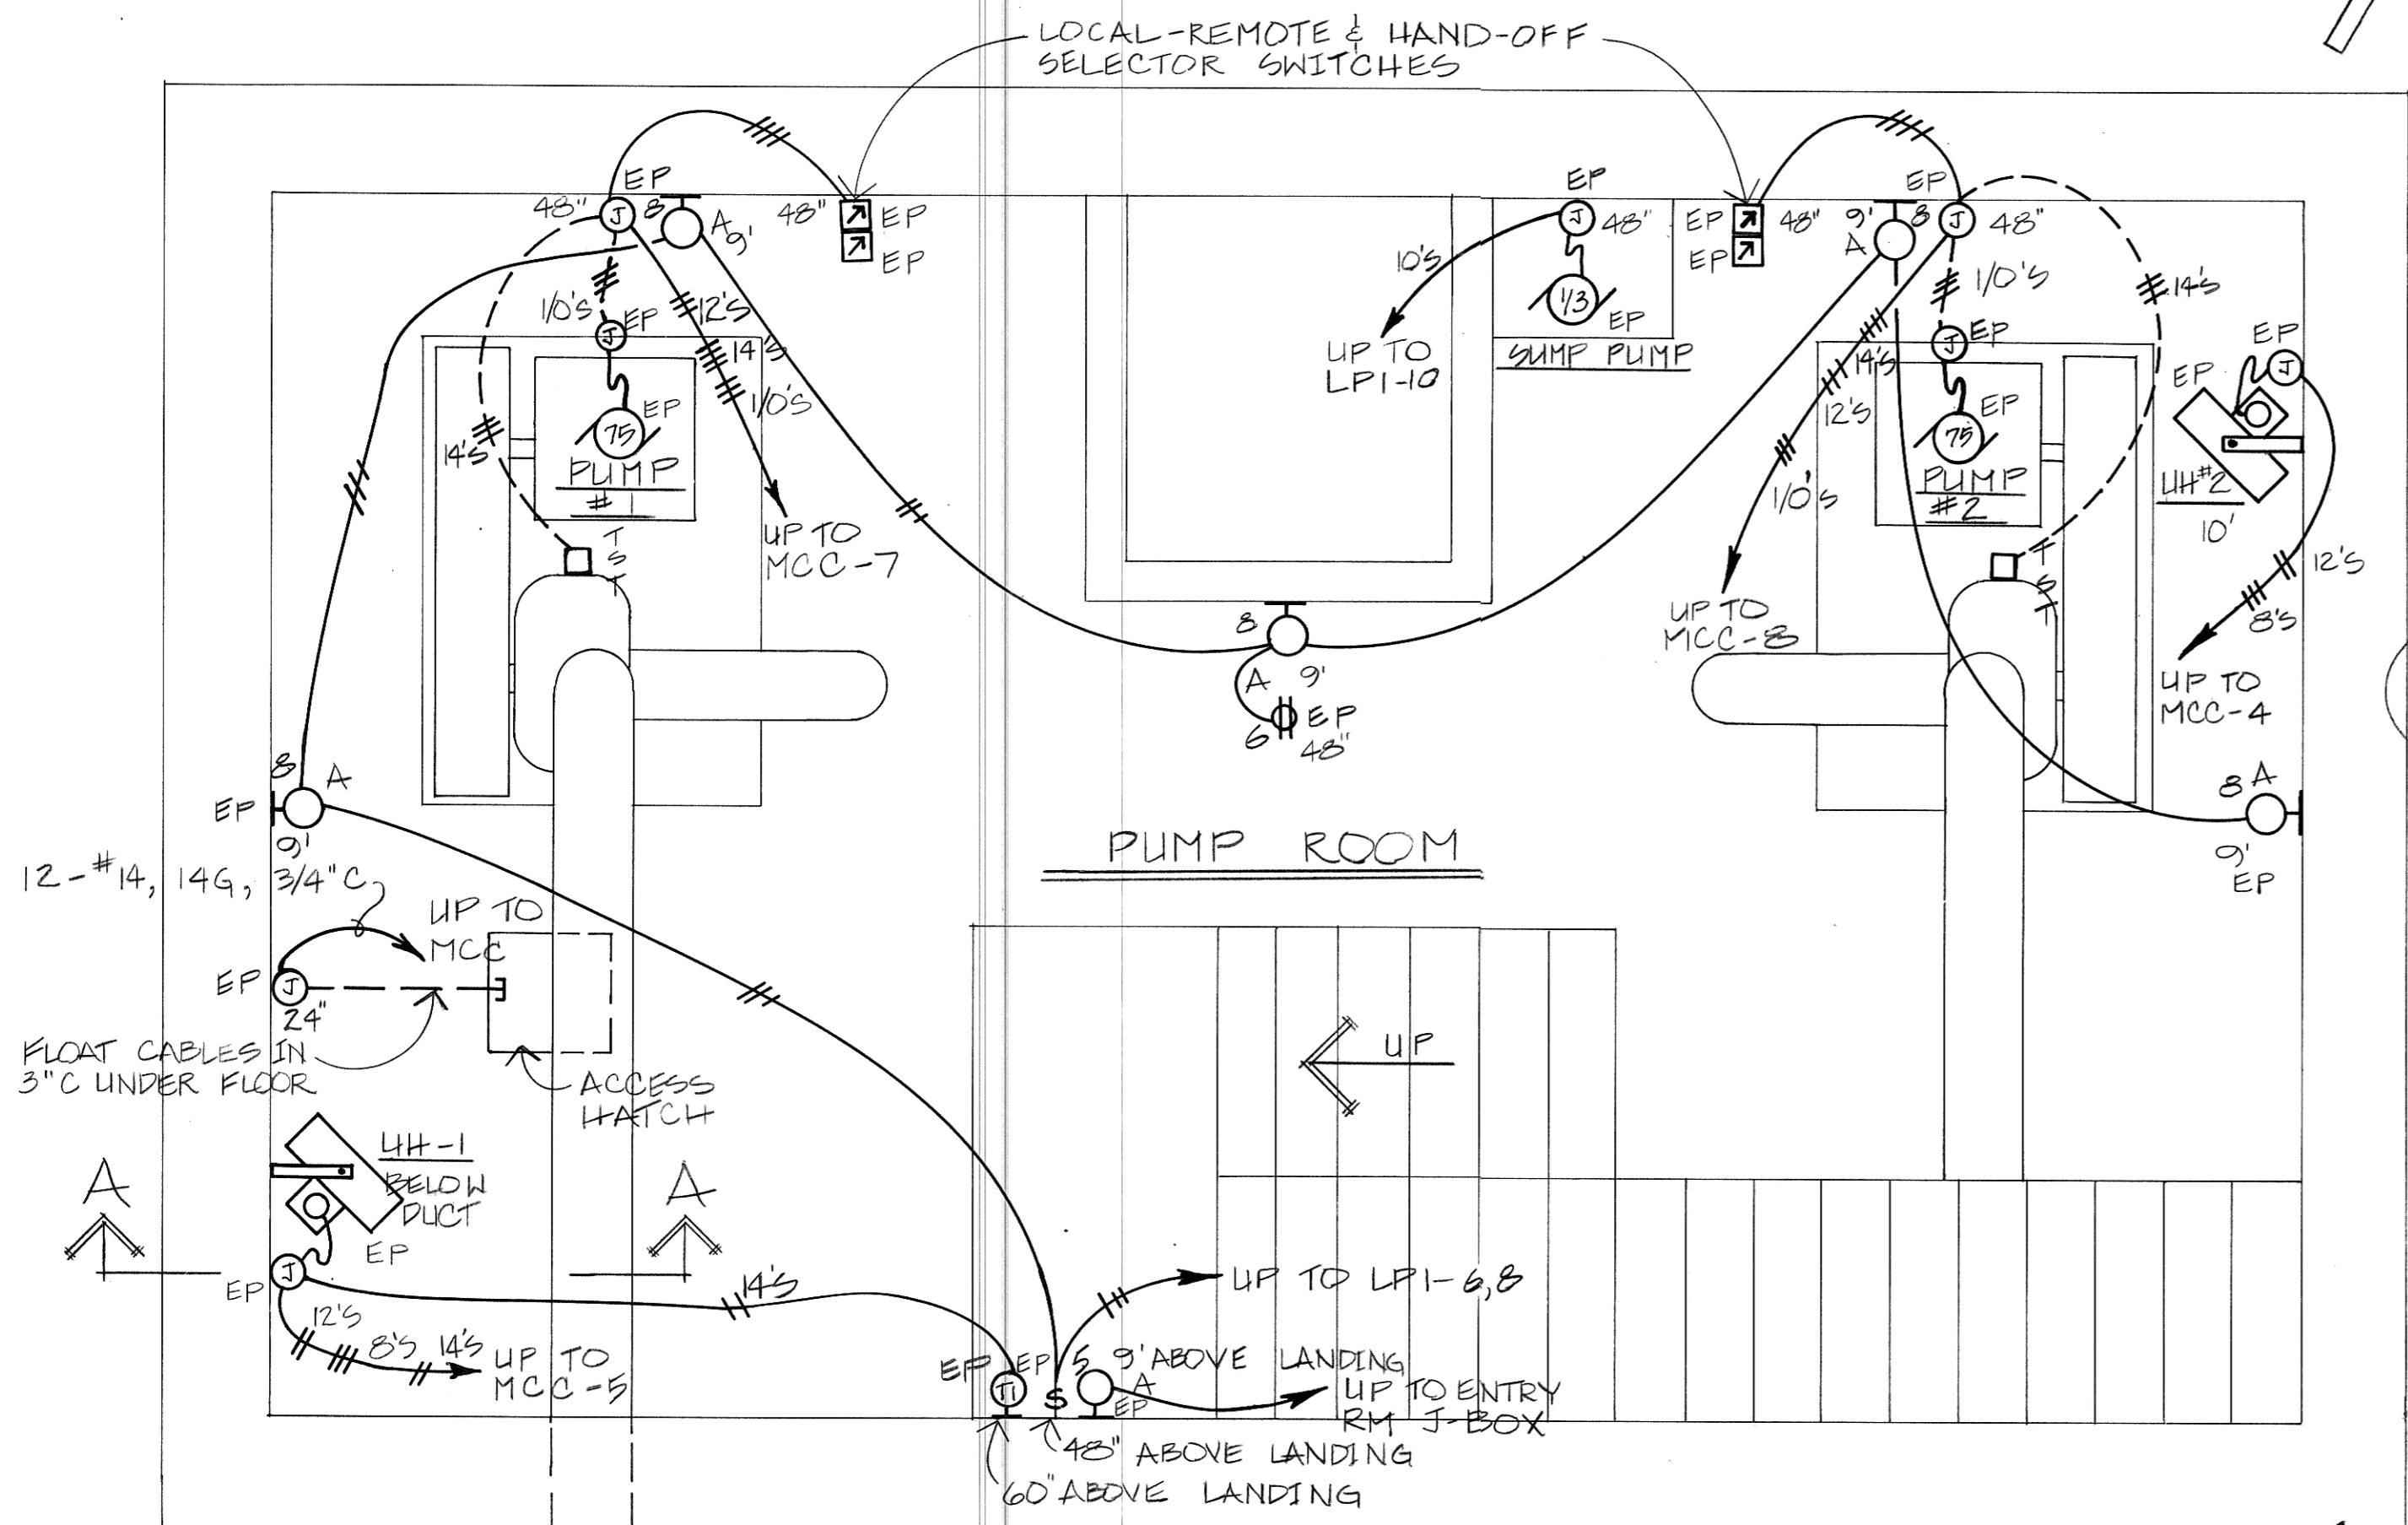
LOCAL-REMOTE & HAND-OFF SELECTOR SWITCHES

EP
48" J 8 A 9' 48" EP EP
1/0's EP J #12's 14's 1/0's
EP 75 PUMP #1
14's
T S T
UP TO MCC-7

EP J 48" 10's 1/3 EP UP TO LP1-10 SUMP PUMP
EP EP 48" 9' A 8 EP J 48" 1/0's #14's
EP J 14's 12's EP 75 PUMP #2 1/0's UP TO MCC-8
EP EP J UH#2 10' 12's 8's UP TO MCC-4
T S T

8 A 9' EP 48"

8 A EP 9'
8 A 9' EP

PUMP ROOM

12-#14, 14G, 3/4"C
UP TO MCC
EP J 24"
FLOAT CABLES IN 3"C UNDER FLOOR
ACCESS HATCH
UP

UH-1 BELOW DUCT
A A
EP
EP J 12's 8's 14's UP TO MCC-5
14's
UP TO LP1-6,8
EP EP T1 S S 9' ABOVE LANDING A EP
UP TO ENTRY RM J-BOX
48" ABOVE LANDING
60" ABOVE LANDING